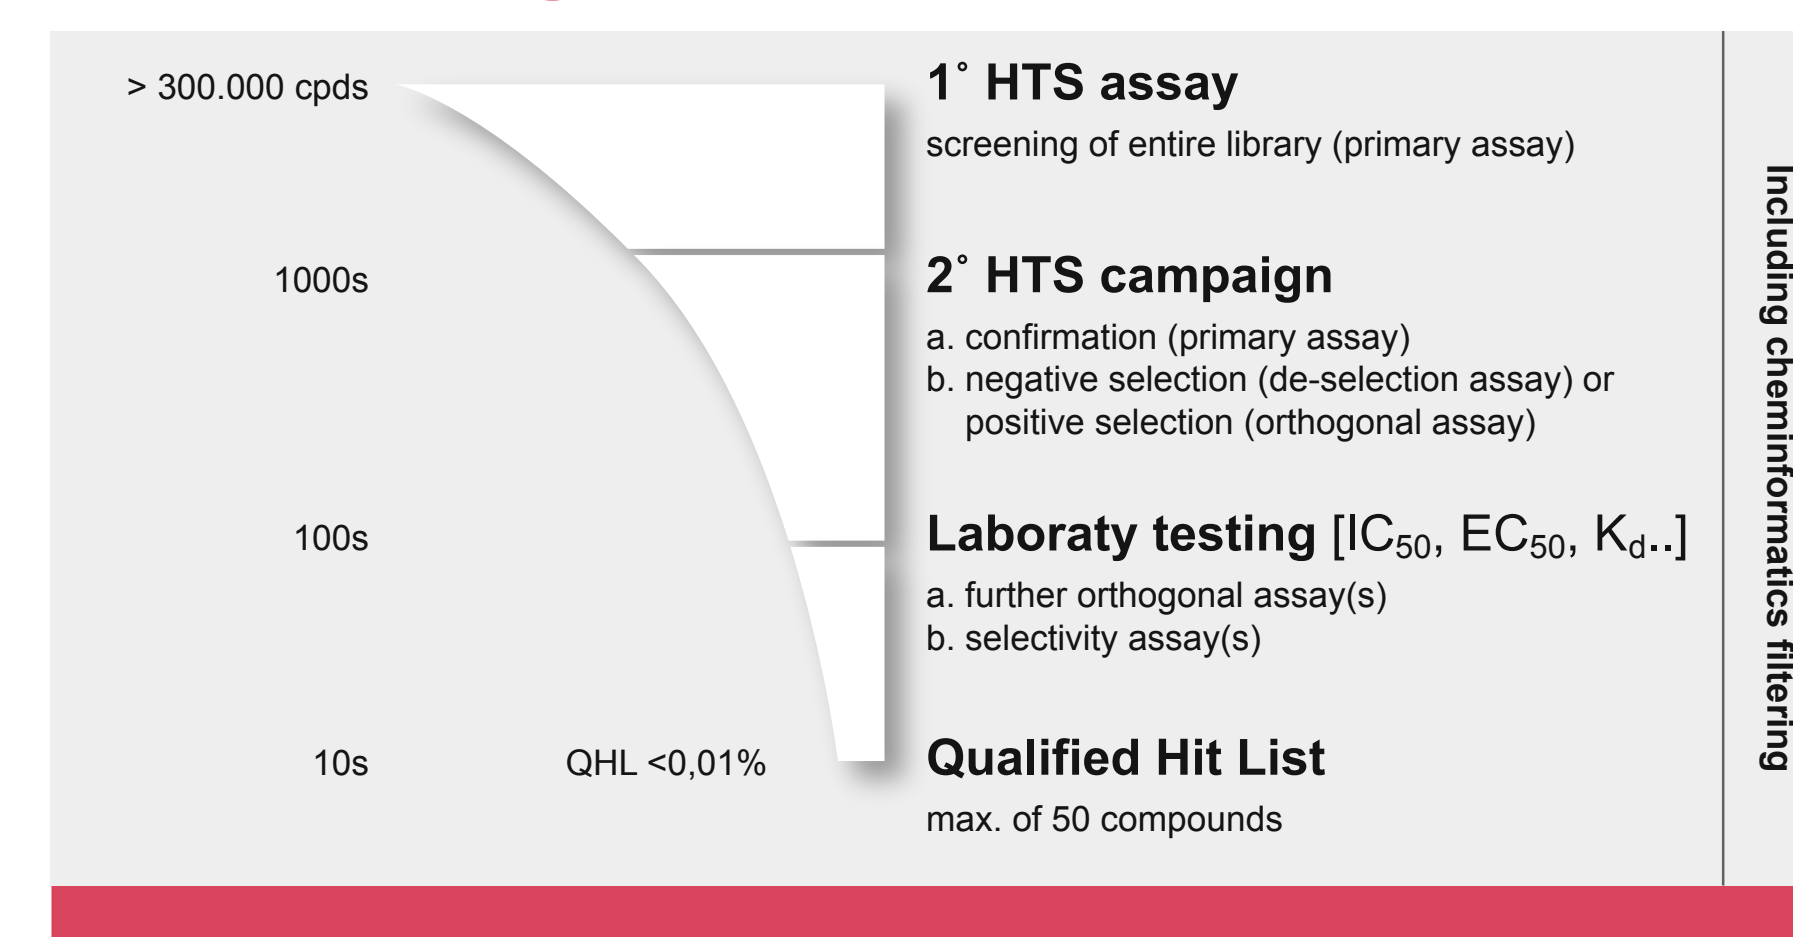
> 300.000 cpds

1000s

100s

10s

QHL <0,01%

1° HTS assay

screening of entire library (primary assay)

2° HTS campaign

a. confirmation (primary assay)
b. negative selection (de-selection assay) or positive selection (orthogonal assay)

Laboraty testing [$IC_{50}$, $EC_{50}$, $K_d$..]

a. further orthogonal assay(s)
b. selectivity assay(s)

Qualified Hit List

max. of 50 compounds

Including cheminformatics filtering